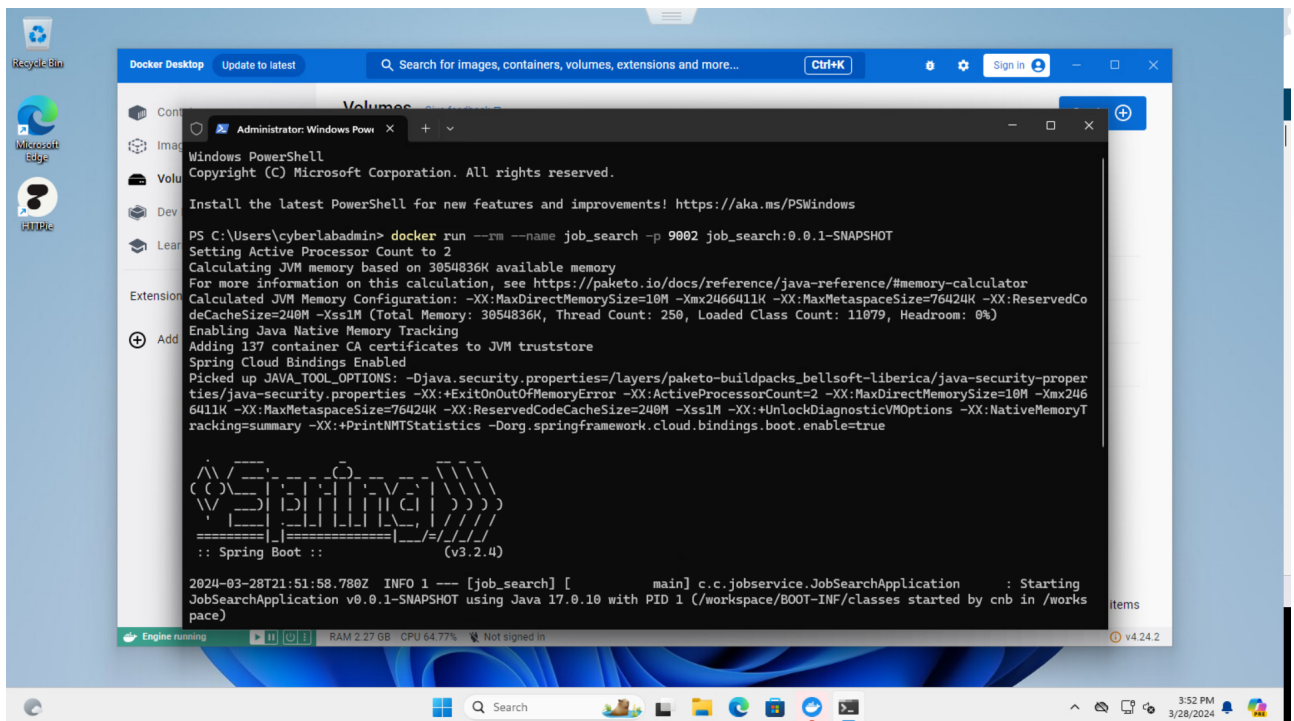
Recycle Bin

Microsoft Edge

HTTPie

Docker Desktop Update to latest

Search for images, containers, volumes, extensions and more... Ctrl+K

Sign in

Cont

Imag

Volu

Dev

Lear

Extension

Add

Volumes

Administrator: Windows Powe

Windows PowerShell
Copyright (C) Microsoft Corporation. All rights reserved.

Install the latest PowerShell for new features and improvements! https://aka.ms/PSWindows

PS C:\Users\cyberlabadmin> docker run --rm --name job_search -p 9002 job_search:0.0.1-SNAPSHOT
Setting Active Processor Count to 2
Calculating JVM memory based on 3054836K available memory
For more information on this calculation, see https://paketo.io/docs/reference/java-reference/#memory-calculator
Calculated JVM Memory Configuration: -XX:MaxDirectMemorySize=10M -Xmx2466411K -XX:MaxMetaspaceSize=76424K -XX:ReservedCodeCacheSize=240M -Xss1M (Total Memory: 3054836K, Thread Count: 250, Loaded Class Count: 11079, Headroom: 0%)
Enabling Java Native Memory Tracking
Adding 137 container CA certificates to JVM truststore
Spring Cloud Bindings Enabled
Picked up JAVA_TOOL_OPTIONS: -Djava.security.properties=/layers/paketo-buildpacks_bellsoft-liberica/java-security-properties/java-security.properties -XX:+ExitOnOutOfMemoryError -XX:ActiveProcessorCount=2 -XX:MaxDirectMemorySize=10M -Xmx2466411K -XX:MaxMetaspaceSize=76424K -XX:ReservedCodeCacheSize=240M -Xss1M -XX:+UnlockDiagnosticVMOptions -XX:NativeMemoryTracking=summary -XX:+PrintNMTStatistics -Dorg.springframework.cloud.bindings.boot.enable=true

:: Spring Boot ::                (v3.2.4)

2024-03-28T21:51:58.780Z  INFO 1 --- [job_search] [           main] c.c.jobservice.JobSearchApplication      : Starting JobSearchApplication v0.0.1-SNAPSHOT using Java 17.0.10 with PID 1 (/workspace/BOOT-INF/classes started by cnb in /workspace)

items

Engine running RAM 2.27 GB CPU 64.77% Not signed in

v4.24.2

Search

3:52 PM
3/28/2024